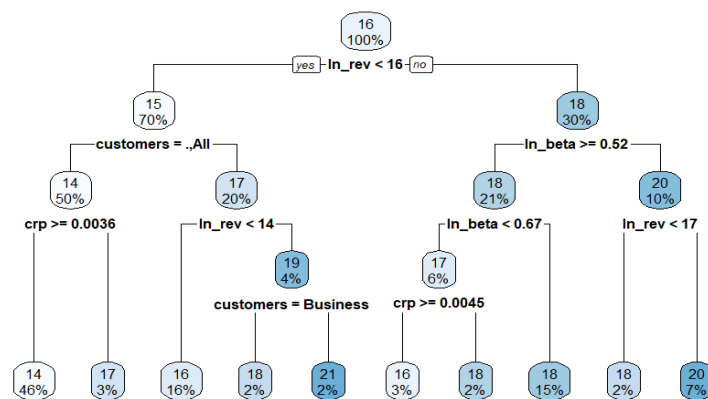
16
100%

yes ln_rev < 16 no

15
70%

18
30%

customers = .,All

ln_beta >= 0.52

14
50%

17
20%

18
21%

20
10%

crp >= 0.0036

ln_rev < 14

ln_beta < 0.67

ln_rev < 17

19
4%

17
6%

customers = Business

crp >= 0.0045

14
46%

17
3%

16
16%

18
2%

21
2%

16
3%

18
2%

18
15%

18
2%

20
7%